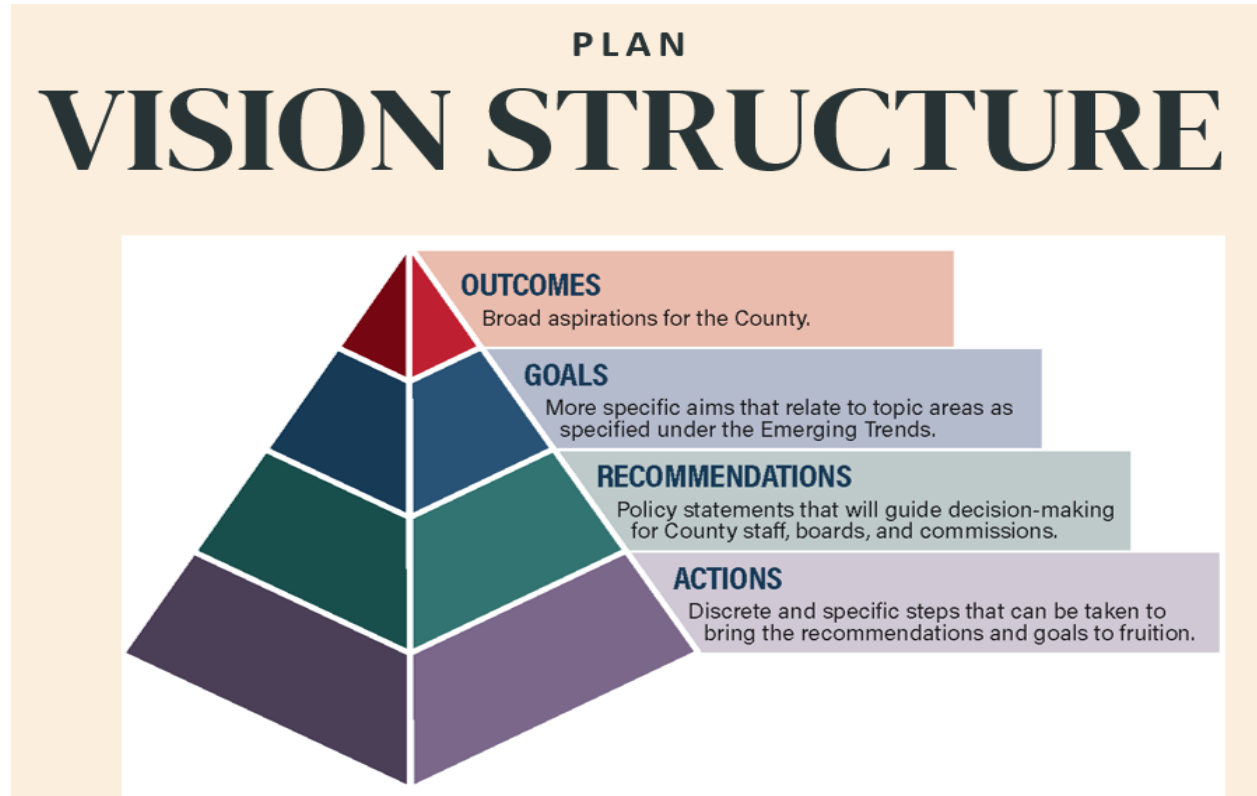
PLAN
VISION STRUCTURE

OUTCOMES
Broad aspirations for the County.

GOALS
More specific aims that relate to topic areas as specified under the Emerging Trends.

RECOMMENDATIONS
Policy statements that will guide decision-making for County staff, boards, and commissions.

ACTIONS
Discrete and specific steps that can be taken to bring the recommendations and goals to fruition.